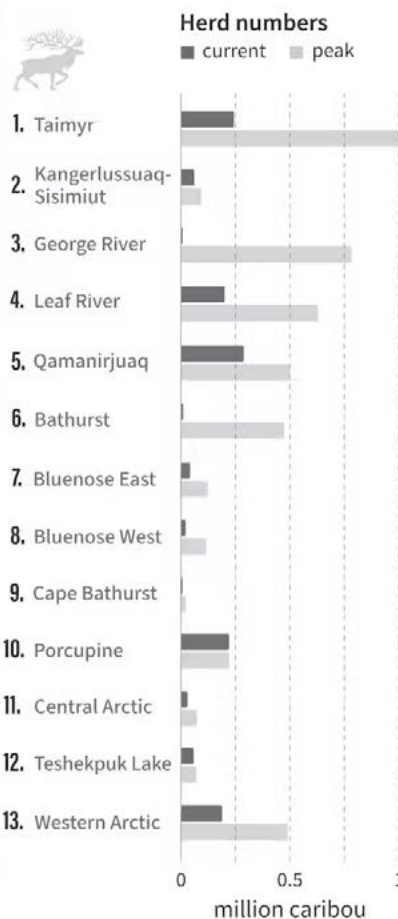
Herd numbers
current peak

1. Taimyr
2. Kangerlussuaq-Sisimiut
3. George River
4. Leaf River
5. Qamanirjuaq
6. Bathurst
7. Bluenose East
8. Bluenose West
9. Cape Bathurst
10. Porcupine
11. Central Arctic
12. Teshekpuk Lake
13. Western Arctic

0
0.5
1

million caribou